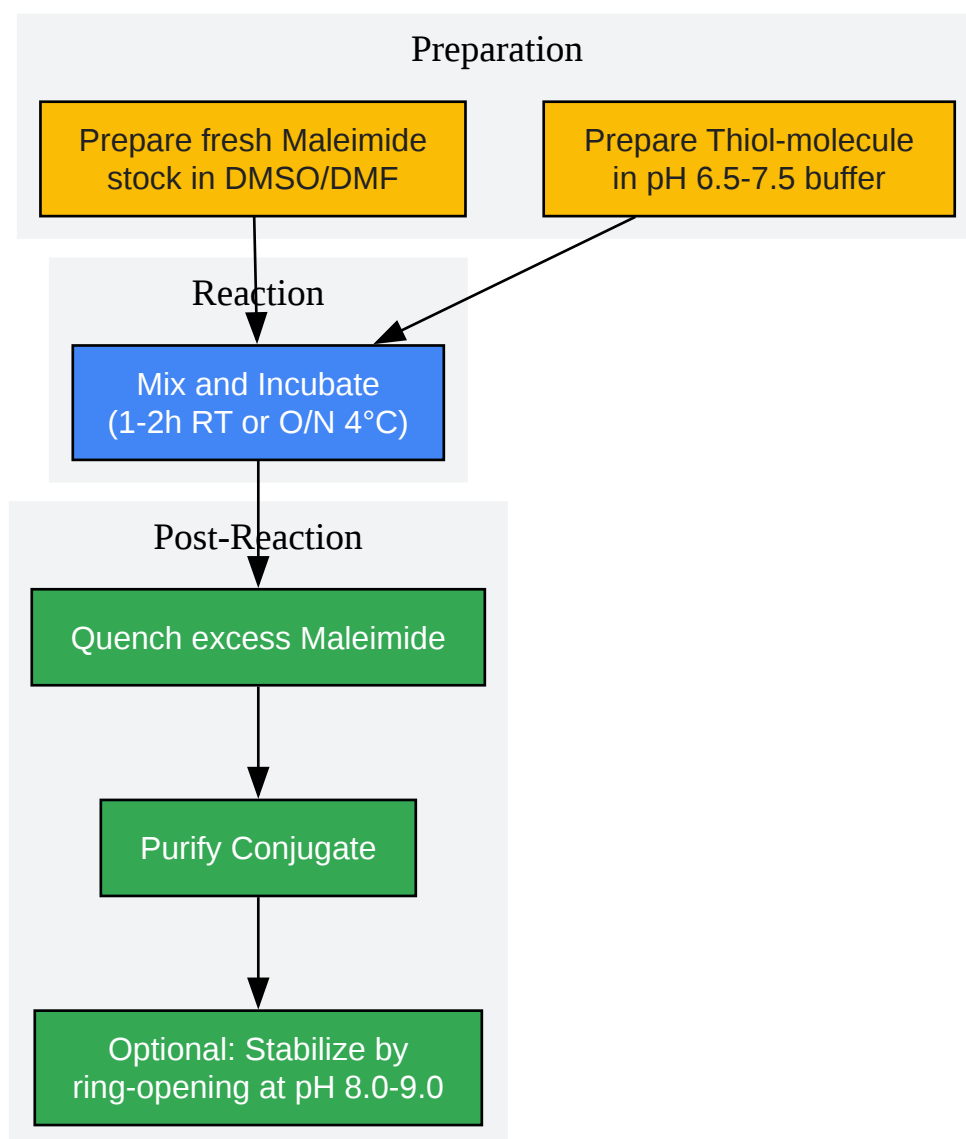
Preparation

Prepare fresh Maleimide stock in DMSO/DMF

Prepare Thiol-molecule in pH 6.5-7.5 buffer

Reaction

Mix and Incubate (1-2h RT or O/N 4°C)

Post-Reaction

Quench excess Maleimide

Purify Conjugate

Optional: Stabilize by ring-opening at pH 8.0-9.0